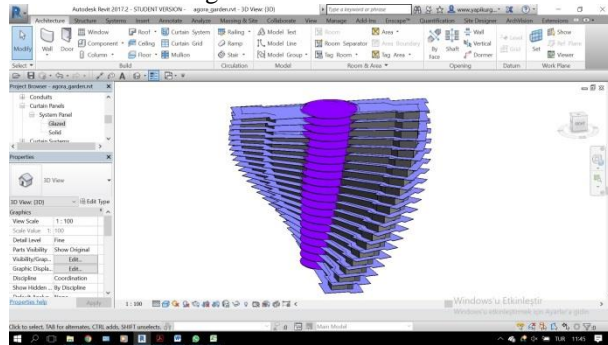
Autodesk Revit 2017.2 - STUDENT VERSION - agora_garden.rvt - 3D View: {3D}

Type a keyword or phrase

www.yapiburg...

Architecture Structure Systems Insert Annotate Analyze Massing & Site Collaborate View Manage Add-Ins Enscape™ Quantification Site Designer ArchiVision Extensions

Modify Wall Door Window Component Column Roof Ceiling Floor Curtain System Curtain Grid Mullion Railing Ramp Stair Model Text Model Line Model Group Room Room Separator Tag Room Area Area Boundary Tag Area By Face Shaft Wall Vertical Dormer Level Grid Set Show Ref Plane Viewer

Select Build Circulation Model Room & Area Opening Datum Work Plane

Project Browser - agora_garden.rvt

Conduits
Curtain Panels
System Panel
Glazed
Solid
Curtain Systems

Properties

3D View

3D View: {3D} Edit Type

Graphics
View Scale 1 : 100
Scale Value 1: 100
Detail Level Fine
Parts Visibility Show Original
Visibility/Grap... Edit...
Graphic Displa... Edit...
Discipline Coordination
Show Hidden ... By Discipline

Properties help Apply

1 : 100

Windows'u Etkinleştir
Windows'u etkinleştirmek için Ayarlar'a gidin.

Click to select, TAB for alternates, CTRL adds, SHIFT unselects.

:0 Main Model

TUR 11:45